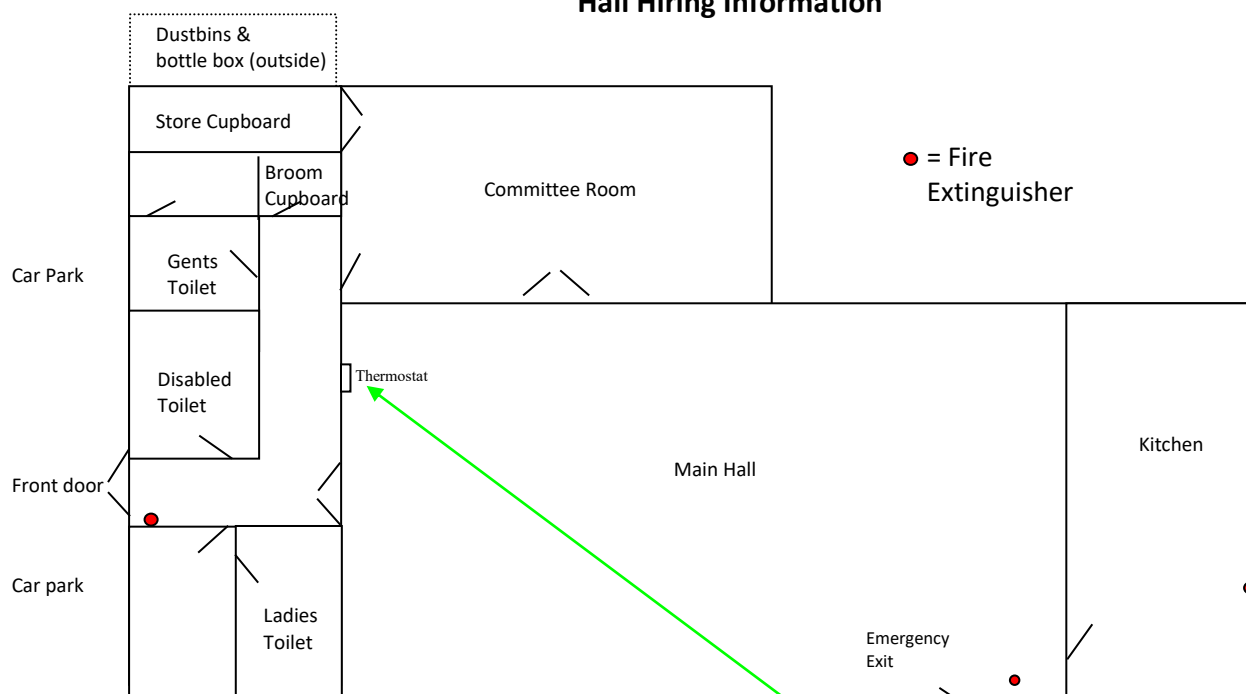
Hall Hiring Information

Dustbins & bottle box (outside)

Store Cupboard

Broom Cupboard

Committee Room

= Fire Extinguisher

Car Park

Gents Toilet

Disabled Toilet

Thermostat

Kitchen

Main Hall

Front door

Car park

Ladies Toilet

Emergency Exit